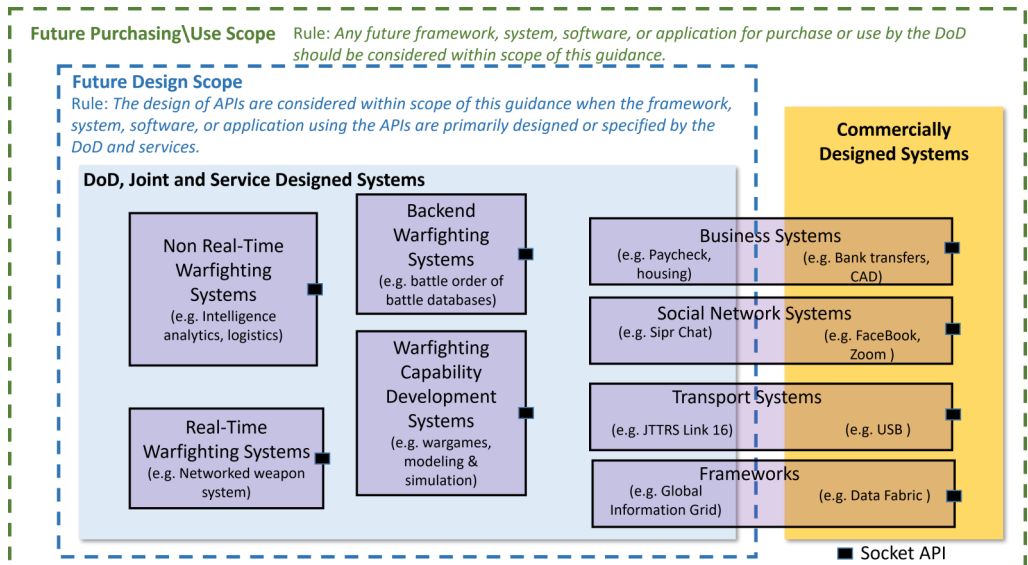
Future Purchasing\Use Scope Rule: Any future framework, system, software, or application for purchase or use by the DoD should be considered within scope of this guidance.

Future Design Scope
Rule: The design of APIs are considered within scope of this guidance when the framework, system, software, or application using the APIs are primarily designed or specified by the DoD and services.

Commercially Designed Systems

DoD, Joint and Service Designed Systems

Non Real-Time Warfighting Systems
(e.g. Intelligence analytics, logistics)

Backend Warfighting Systems
(e.g. battle order of battle databases)

Warfighting Capability Development Systems
(e.g. wargames, modeling & simulation)

Real-Time Warfighting Systems
(e.g. Networked weapon system)

Business Systems
(e.g. Paycheck, housing)
(e.g. Bank transfers, CAD)

Social Network Systems
(e.g. Sipr Chat)
(e.g. FaceBook, Zoom )

Transport Systems
(e.g. JTTRS Link 16)
(e.g. USB )

Frameworks
(e.g. Global Information Grid)
(e.g. Data Fabric )

Socket API